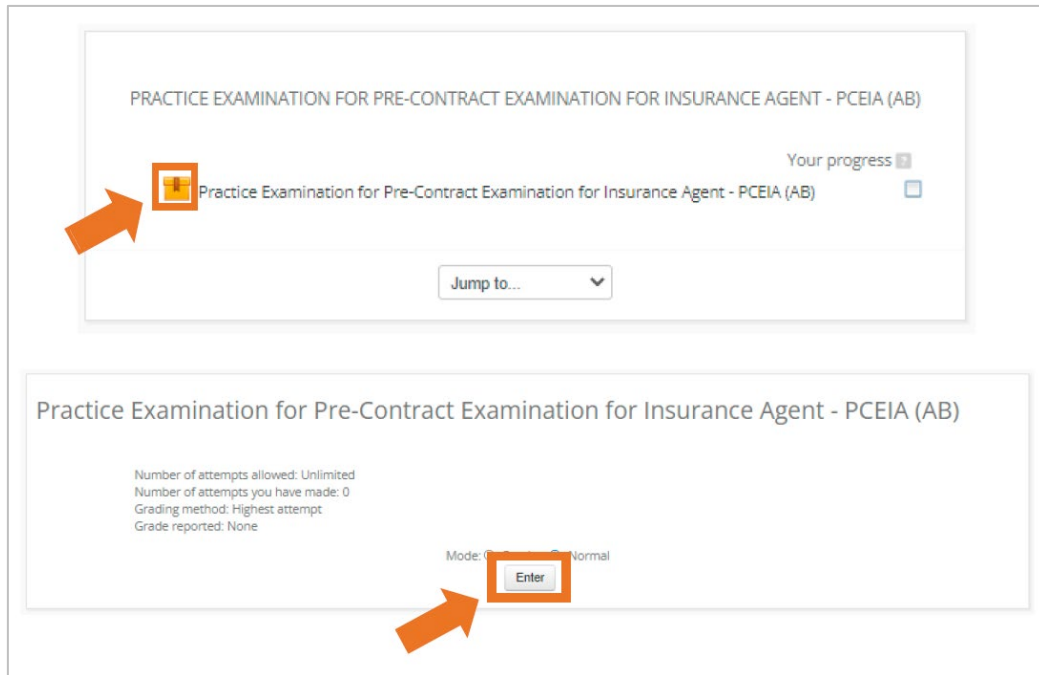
PRACTICE EXAMINATION FOR PRE-CONTRACT EXAMINATION FOR INSURANCE AGENT - PCEIA (AB)

Your progress

Practice Examination for Pre-Contract Examination for Insurance Agent - PCEIA (AB)

Jump to...

Practice Examination for Pre-Contract Examination for Insurance Agent - PCEIA (AB)

Number of attempts allowed: Unlimited
Number of attempts you have made: 0
Grading method: Highest attempt
Grade reported: None

Mode: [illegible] Normal

Enter